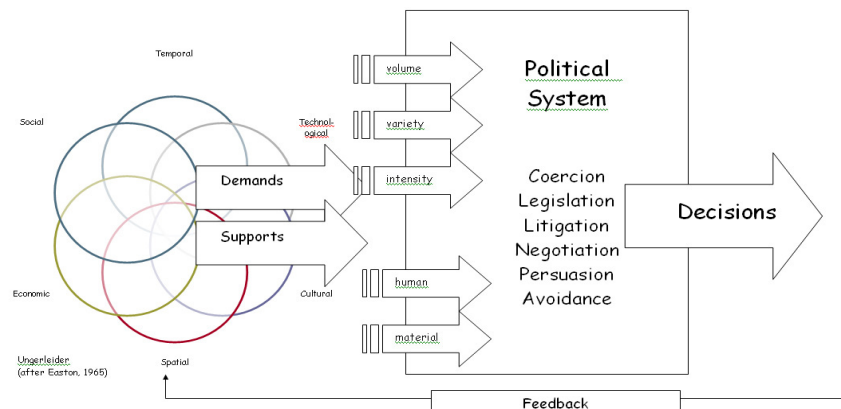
Temporal

Social

Technol-ogical

Economic

Cultural

Spatial

Ungerleider (after Easton, 1965)

Demands

Supports

volume

variety

intensity

human

material

Political System

Coercion
Legislation
Litigation
Negotiation
Persuasion
Avoidance

Decisions

Feedback